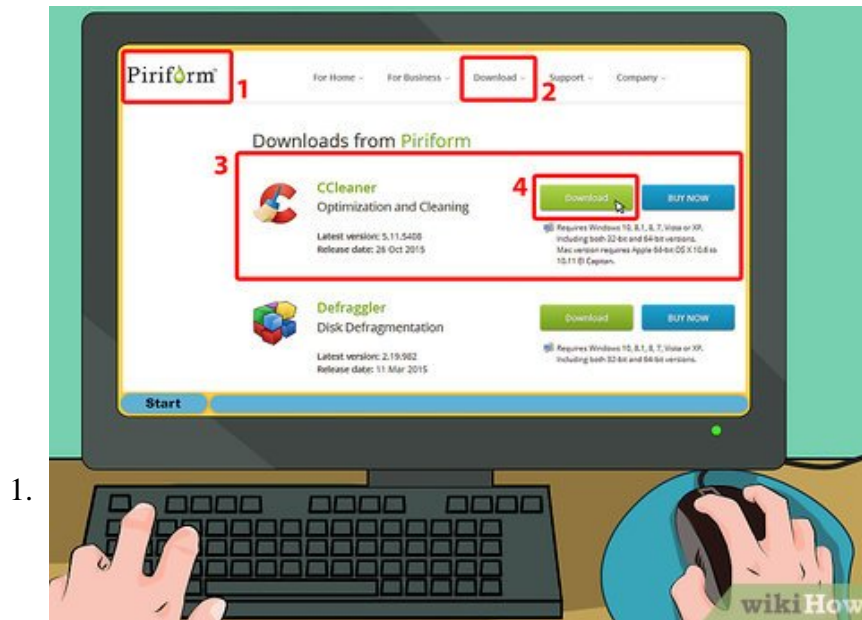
1.

Piriform 1

For Home For Business Download 2 Support Company

Downloads from Piriform

3

CCleaner
Optimization and Cleaning

Latest version: 5.11.5408
Release date: 26 Oct 2015

4 Download BUY NOW

Requires Windows 10, 8.1, 8, 7, Vista or XP. Including both 32-bit and 64-bit versions. Mac version requires Apple 64-bit OS X 10.6 to 10.11 El Capitan.

Defraggler
Disk Defragmentation

Latest version: 2.19.982
Release date: 11 Mar 2015

Download BUY NOW

Requires Windows 10, 8.1, 8, 7, Vista or XP. Including both 32-bit and 64-bit versions.

Start

wikiHow